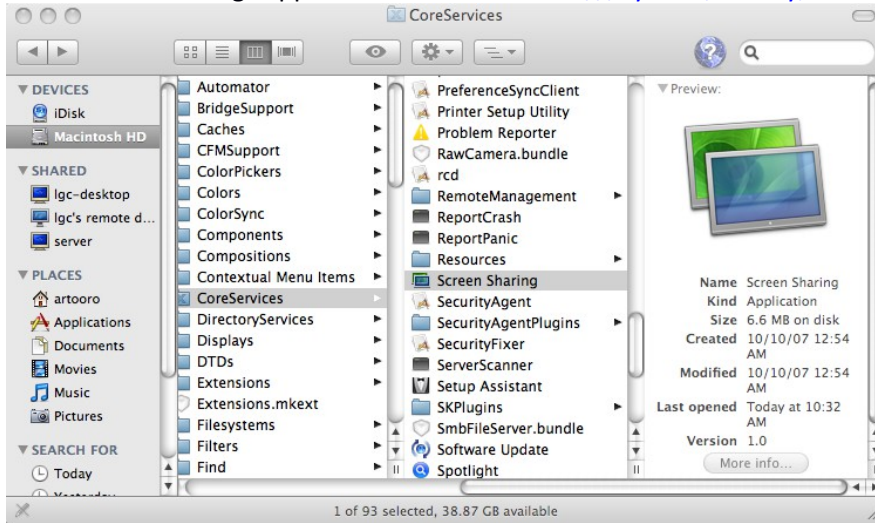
CoreServices

▼ DEVICES
iDisk
Macintosh HD
▼ SHARED
lgc-desktop
lgc's remote d...
server
▼ PLACES
artooro
Applications
Documents
Movies
Music
Pictures
▼ SEARCH FOR
Today
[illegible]

Automator
BridgeSupport
Caches
CFMSupport
ColorPickers
Colors
ColorSync
Components
Compositions
Contextual Menu Items
CoreServices
DirectoryServices
Displays
DTDs
Extensions
Extensions.mkext
Filesystems
Filters
Find

PreferenceSyncClient
Printer Setup Utility
Problem Reporter
RawCamera.bundle
rcd
RemoteManagement
ReportCrash
ReportPanic
Resources
Screen Sharing
SecurityAgent
SecurityAgentPlugins
SecurityFixer
ServerScanner
Setup Assistant
SKPlugins
SmbFileServer.bundle
Software Update
Spotlight

▼ Preview:

Name Screen Sharing
Kind Application
Size 6.6 MB on disk
Created 10/10/07 12:54 AM
Modified 10/10/07 12:54 AM
Last opened Today at 10:32 AM
Version 1.0
More info...

1 of 93 selected, 38.87 GB available